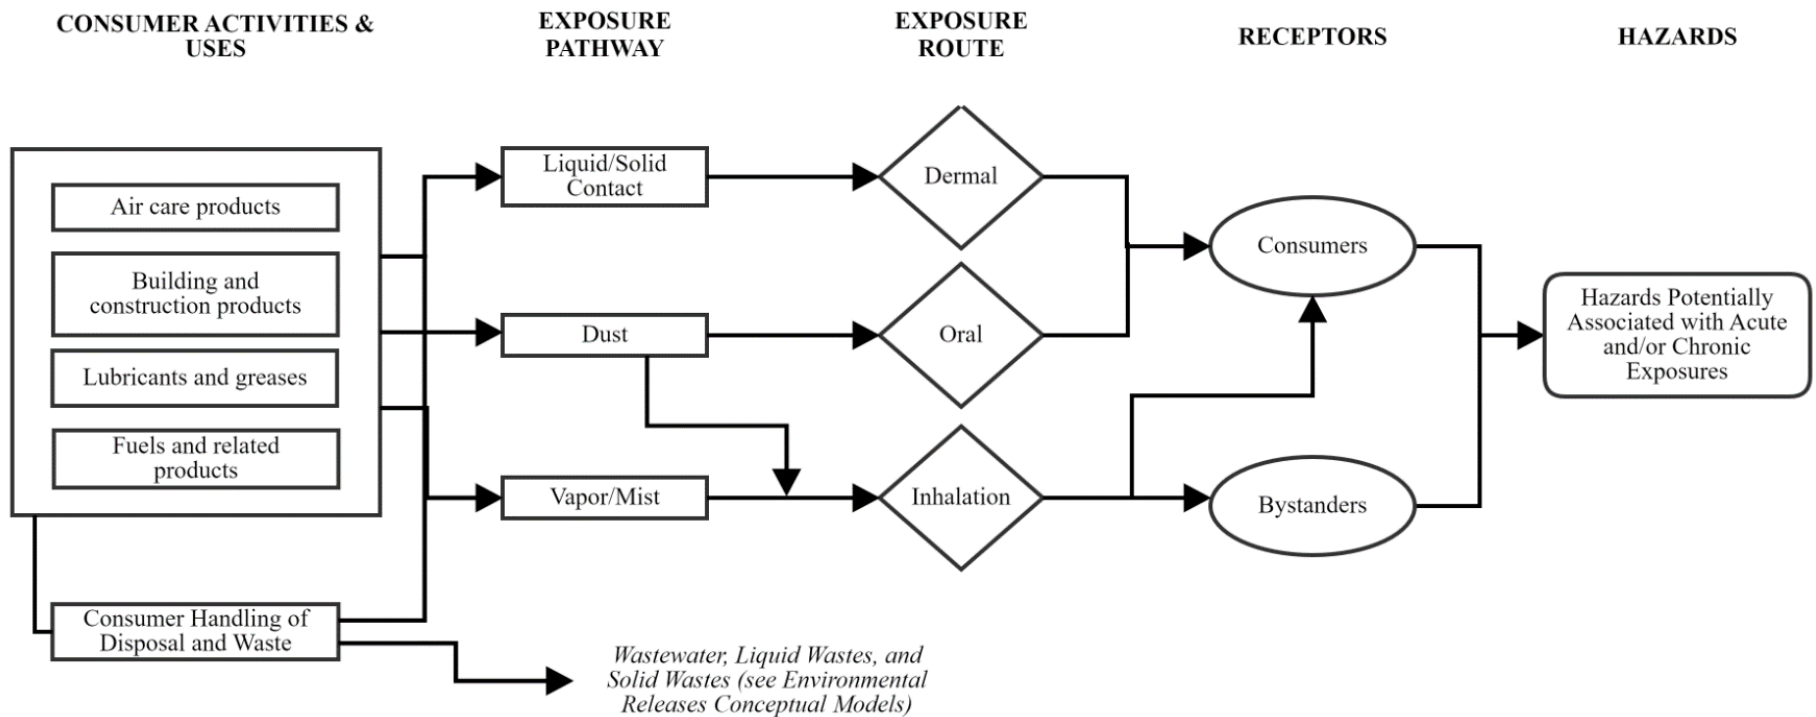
CONSUMER ACTIVITIES & USES

EXPOSURE PATHWAY

EXPOSURE ROUTE

RECEPTORS

HAZARDS

Air care products

Building and construction products

Lubricants and greases

Fuels and related products

Consumer Handling of Disposal and Waste

Liquid/Solid Contact

Dust

Vapor/Mist

Dermal

Oral

Inhalation

Consumers

Bystanders

Hazards Potentially Associated with Acute and/or Chronic Exposures

Wastewater, Liquid Wastes, and Solid Wastes (see Environmental Releases Conceptual Models)